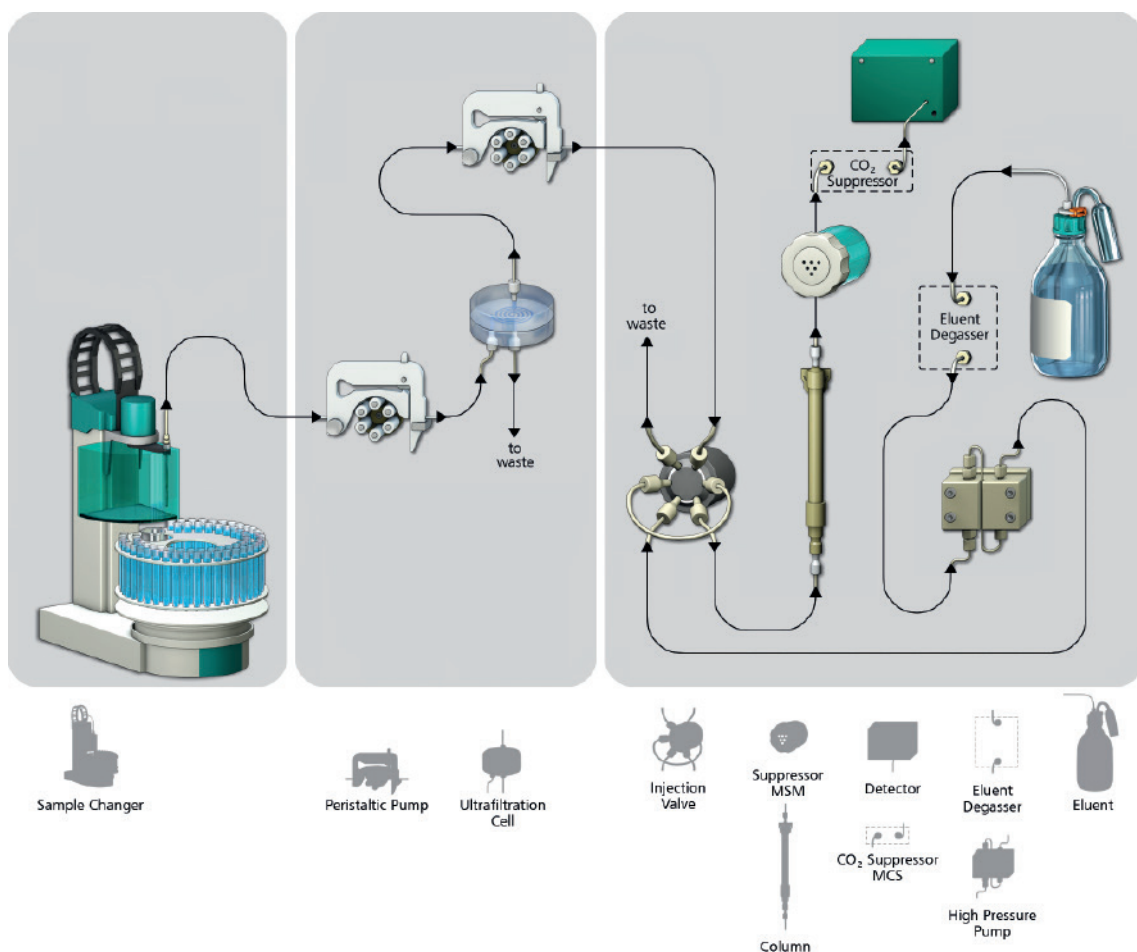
to waste

to waste

$CO_2$ Suppressor

Eluent Degasser

Sample Changer

Peristaltic Pump

Ultrafiltration Cell

Injection Valve

Suppressor MSM

Column

Detector

$CO_2$ Suppressor MCS

Eluent Degasser

High Pressure Pump

Eluent